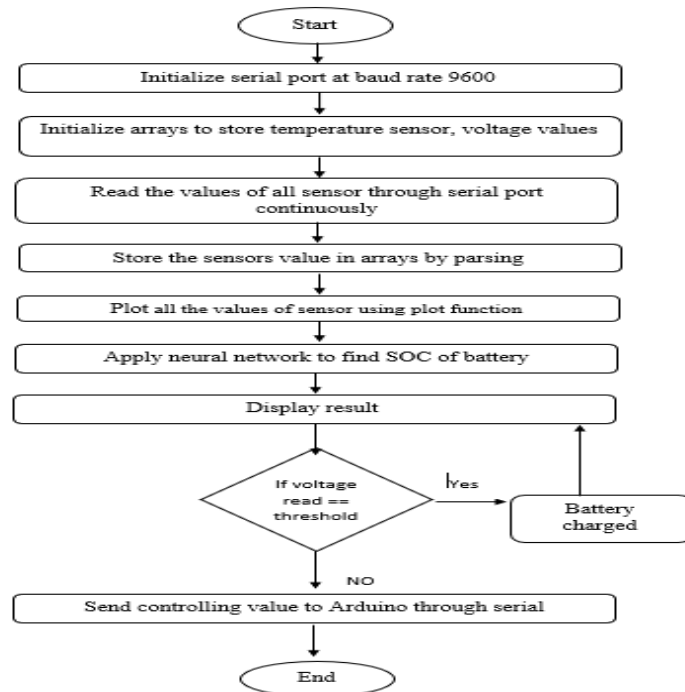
Start

Initialize serial port at baud rate 9600

Initialize arrays to store temperature sensor, voltage values

Read the values of all sensor through serial port continuously

Store the sensors value in arrays by parsing

Plot all the values of sensor using plot function

Apply neural network to find SOC of battery

Display result

If voltage read == threshold

Yes

Battery charged

NO

Send controlling value to Arduino through serial

End